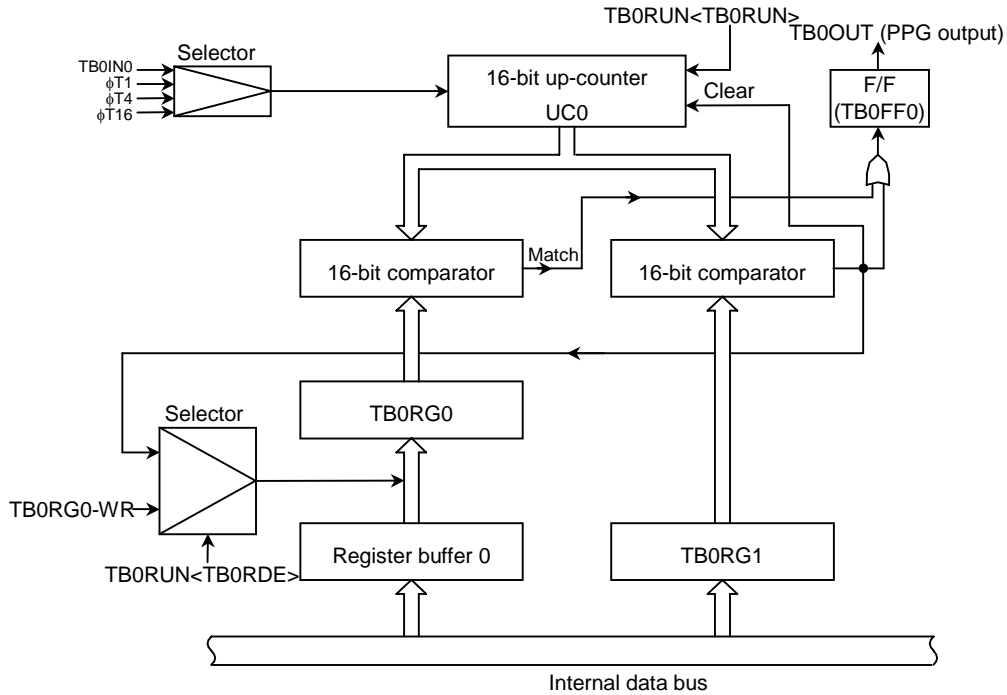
TB0RUN<TB0RUN>
TB0OUT (PPG output)
Selector
TB0IN0
φT1
φT4
φT16
16-bit up-counter
UC0
Clear
F/F
(TB0FF0)
Match
16-bit comparator
16-bit comparator
Selector
TB0RG0
TB0RG0-WR
TB0RUN<TB0RDE>
Register buffer 0
TB0RG1
Internal data bus